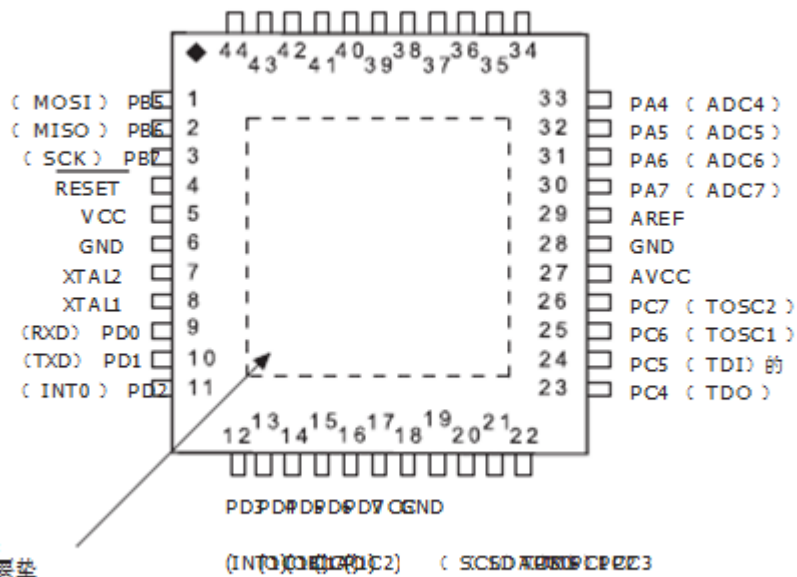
44 43 42 41 40 39 38 37 36 35 34

( MOSI ) PB5 1
( MISO ) PB6 2
( SCK ) PB7 3
RESET 4
VCC 5
GND 6
XTAL2 7
XTAL1 8
(RXD) PD0 9
(TXD) PD1 10
( INT0 ) PD2 11

33 PA4 ( ADC4 )
32 PA5 ( ADC5 )
31 PA6 ( ADC6 )
30 PA7 ( ADC7 )
29 AREF
28 GND
27 AVCC
26 PC7 ( TOSC2 )
25 PC6 ( TOSC1 )
24 PC5 ( TDI ) 的
23 PC4 ( TDO )

12 13 14 15 16 17 18 19 20 21 22

PD3PD4PD5PD6PD7VCCGND

(INT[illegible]) ( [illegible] ) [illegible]

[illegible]垫